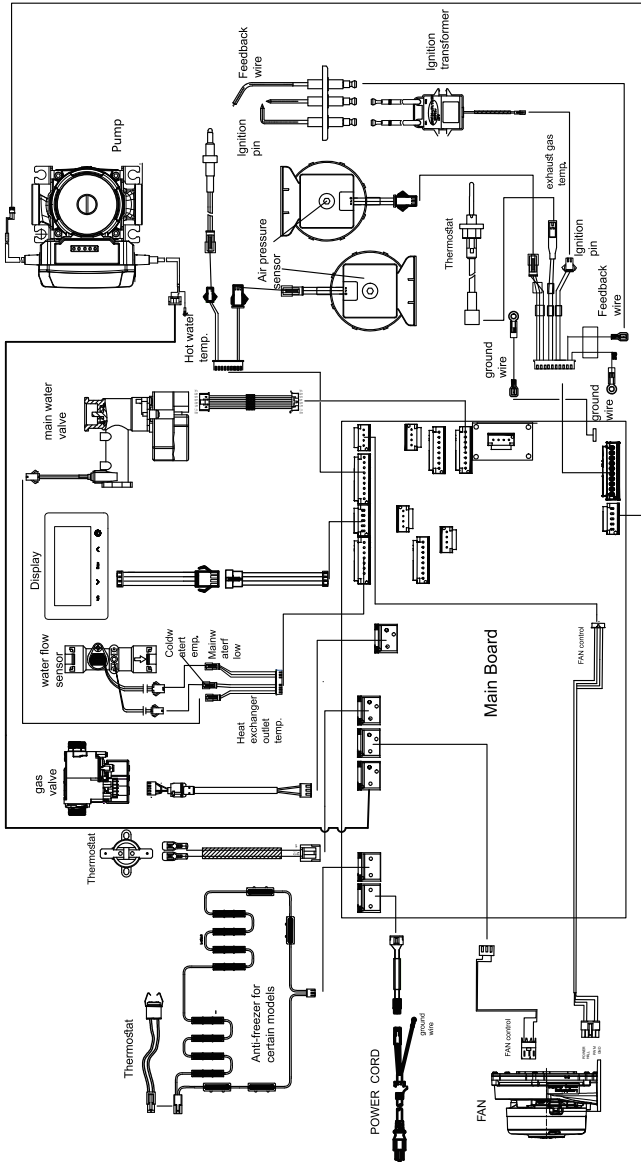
Feedback wire

Ignition transformer

Pump

Ignition pin

exhaust gas temp.

Air pressure sensor

Thermostat

Ignition pin

Feedback wire

Hot water temp.

ground wire

ground wire

ground wire

main water valve

Display

Main Board

FAN control

water flow sensor

Coldw atert emp.

Mainw aterf low

Heat exchanger outlet temp.

gas valve

Thermostat

Thermostat

Anti-freezer for certain models

POWER CORD

ground wire

FAN control

FAN